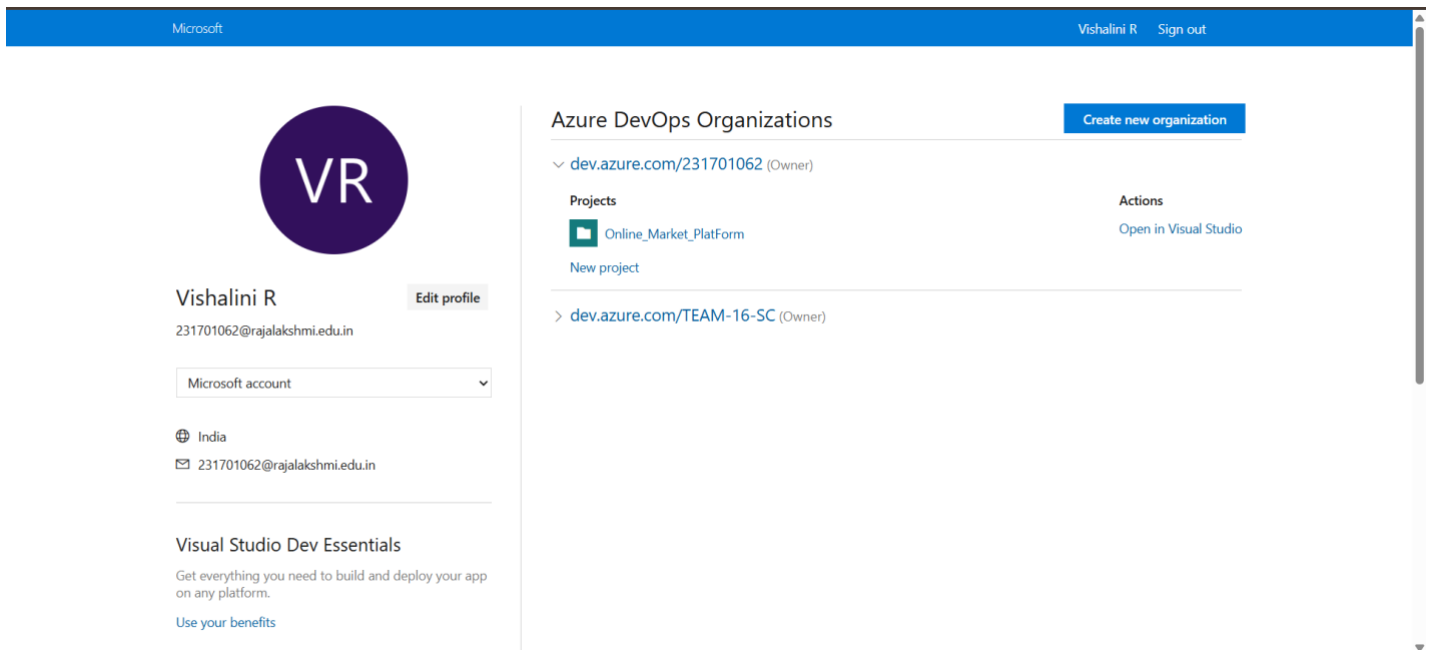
Microsoft

Vishalini R Sign out

VR

Vishalini R

Edit profile

231701062@rajalakshmi.edu.in

Microsoft account

India

231701062@rajalakshmi.edu.in

Visual Studio Dev Essentials

Get everything you need to build and deploy your app on any platform.

Use your benefits

Azure DevOps Organizations

Create new organization

dev.azure.com/231701062 (Owner)

Projects

Actions

Online_Market_PlatForm

Open in Visual Studio

New project

dev.azure.com/TEAM-16-SC (Owner)